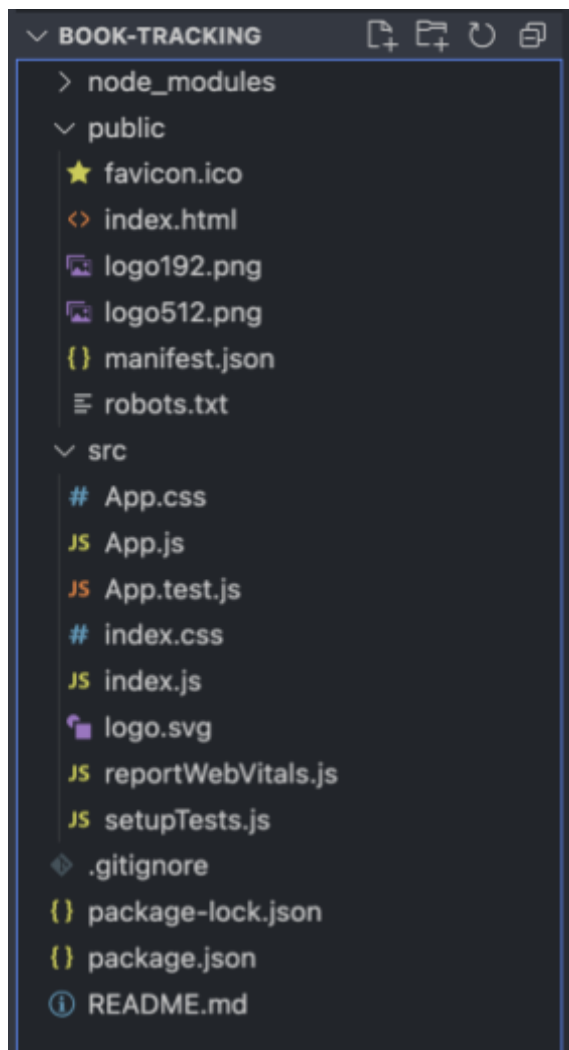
BOOK-TRACKING
node_modules
public
favicon.ico
index.html
logo192.png
logo512.png
manifest.json
robots.txt
src
App.css
JS App.js
JS App.test.js
index.css
JS index.js
logo.svg
JS reportWebVitals.js
JS setupTests.js
.gitignore
package-lock.json
package.json
README.md